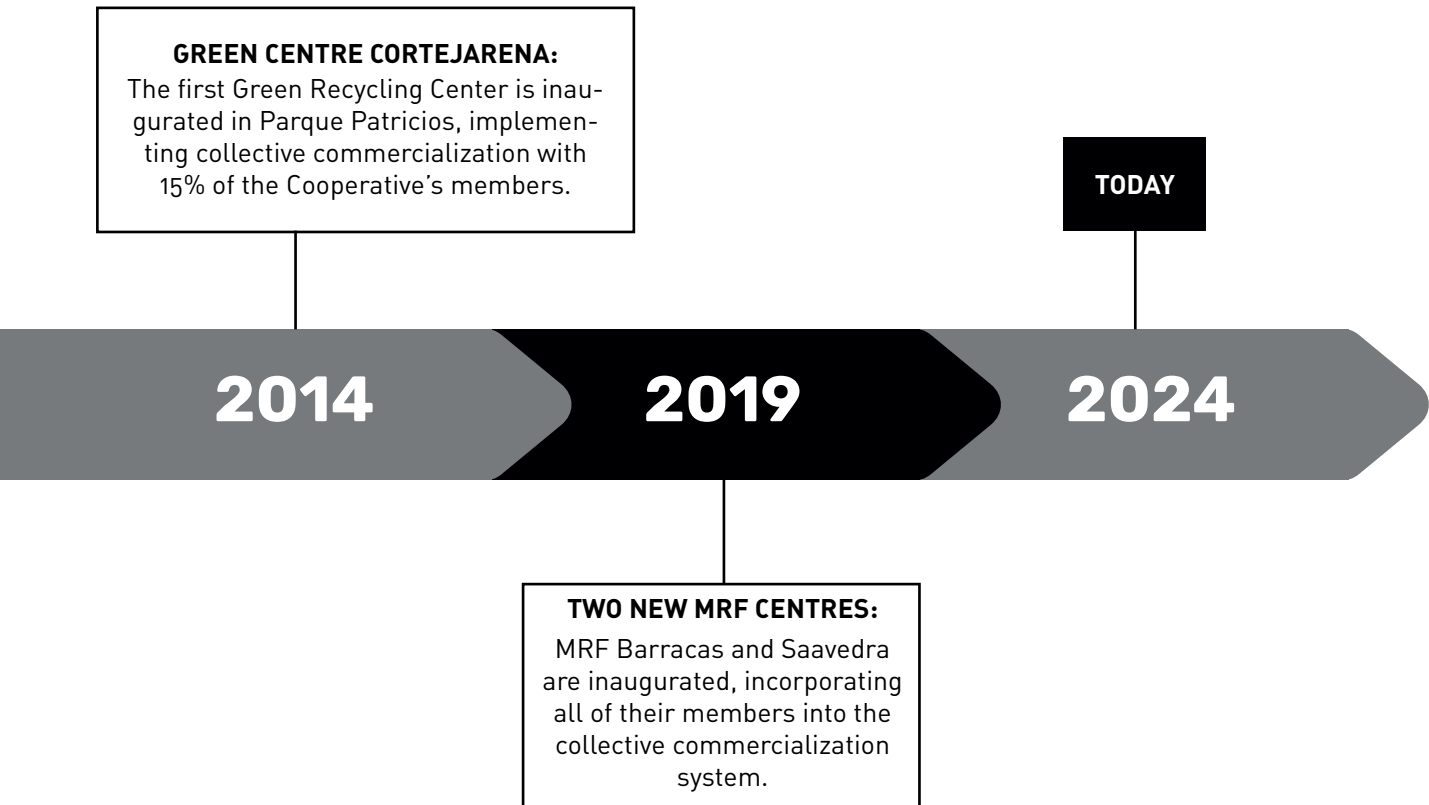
GREEN CENTRE CORTEJARENA:
The first Green Recycling Center is inaugurated in Parque Patricios, implementing collective commercialization with 15% of the Cooperative's members.

TODAY

2014

2019

2024

TWO NEW MRF CENTRES:
MRF Barracas and Saavedra are inaugurated, incorporating all of their members into the collective commercialization system.